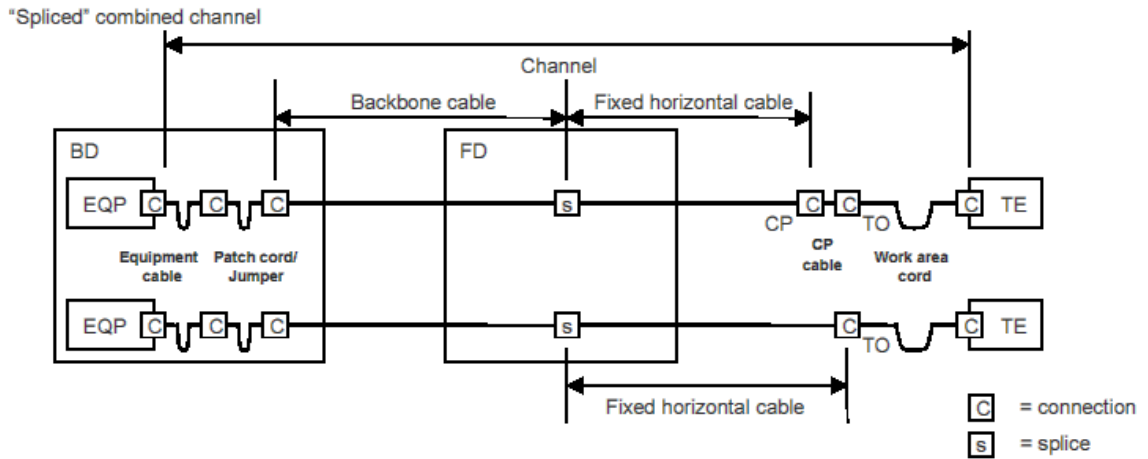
"Spliced" combined channel

Channel

Backbone cable

Fixed horizontal cable

BD

FD

EQP C C C

s

C C

C TE

CP

CP cable

TO

Work area cord

Equipment cable

Patch cord/ Jumper

EQP C C C

s

C

TO

C TE

Fixed horizontal cable

C = connection

s = splice